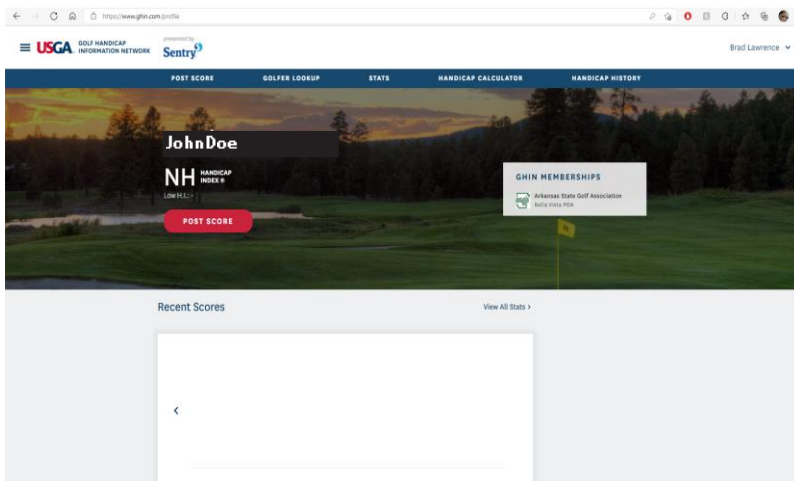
https://www.ghin.com/profile

USGA GOLF HANDICAP INFORMATION NETWORK

powered by Sentry

Brad Lawrence

POST SCORE
GOLFER LOOKUP
STATS
HANDICAP CALCULATOR
HANDICAP HISTORY

JohnDoe

NH HANDICAP INDEX ®

Low H.I.: -

POST SCORE

GHIN MEMBERSHIPS

Arkansas State Golf Association
Bella Vista POA

Recent Scores

View All Stats ›

‹